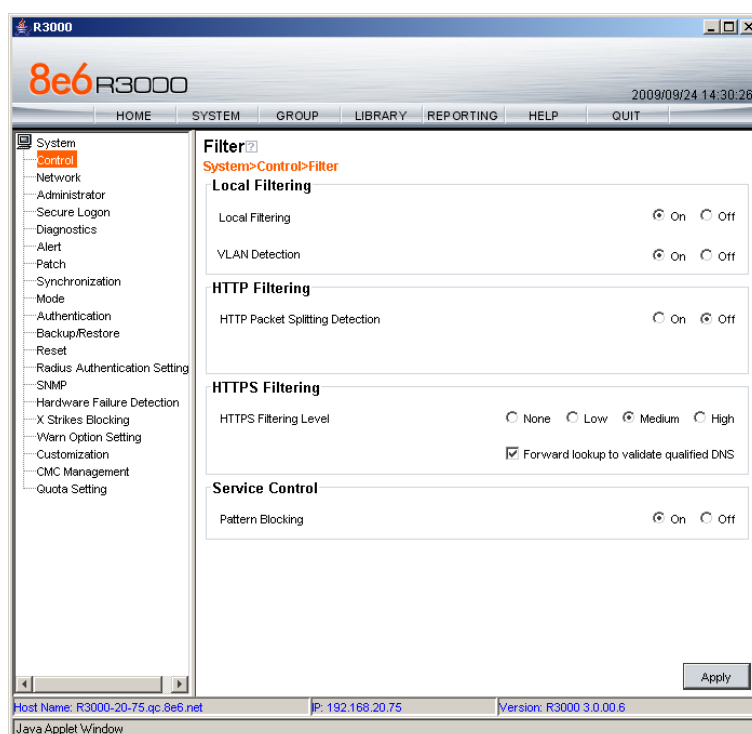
R3000

8e6 R3000

2009/09/24 14:30:26

HOME SYSTEM GROUP LIBRARY REPORTING HELP QUIT

System
Control
Network
Administrator
Secure Logon
Diagnostics
Alert
Patch
Synchronization
Mode
Authentication
Backup/Restore
Reset
Radius Authentication Setting
SNMP
Hardware Failure Detection
X Strikes Blocking
Warn Option Setting
Customization
CMC Management
Quota Setting

Filter

System>Control>Filter

Local Filtering

Local Filtering On Off

VLAN Detection On Off

HTTP Filtering

HTTP Packet Splitting Detection On Off

HTTPS Filtering

HTTPS Filtering Level None Low Medium High

Forward lookup to validate qualified DNS

Service Control

Pattern Blocking On Off

Apply

Host Name: R3000-20-75.qc.8e6.net IP: 192.168.20.75 Version: R3000 3.0.00.6

Java Applet Window